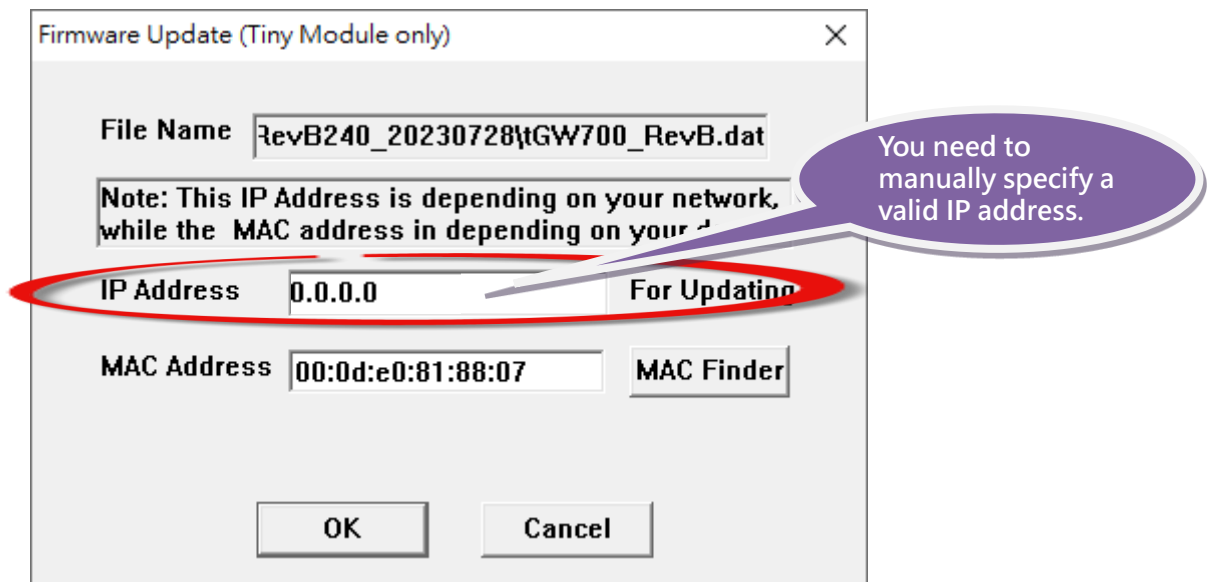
Firmware Update (Tiny Module only)

×

File Name

RevB240_20230728\tGW700_RevB.dat

Note: This IP Address is depending on your network, while the MAC address in depending on your d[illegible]

You need to manually specify a valid IP address.

IP Address

0.0.0.0

For Updating

MAC Address

00:0d:e0:81:88:07

MAC Finder

OK

Cancel